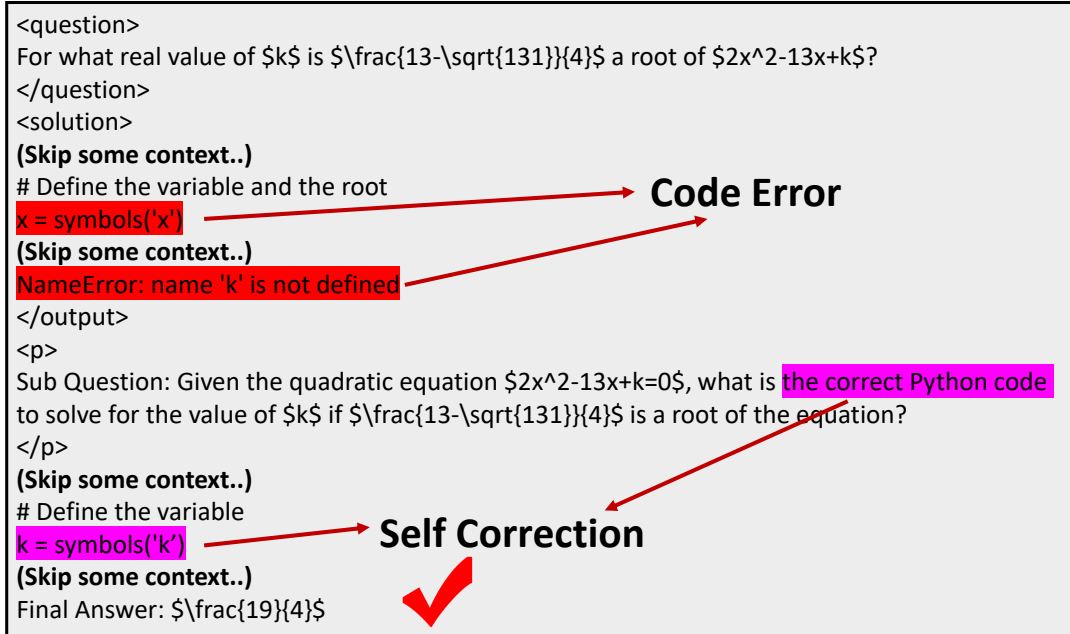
<question>
For what real value of \$k\$ is \$\frac{13-\sqrt{131}}{4}\$ a root of \$2x^2-13x+k\$?
</question>
<solution>
(Skip some context..)
# Define the variable and the root
x = symbols('x')
(Skip some context..)
NameError: name 'k' is not defined
</output>
<p>
Sub Question: Given the quadratic equation \$2x^2-13x+k=0\$, what is the correct Python code to solve for the value of \$k\$ if \$\frac{13-\sqrt{131}}{4}\$ is a root of the equation?
</p>
(Skip some context..)
# Define the variable
k = symbols('k')
(Skip some context..)
Final Answer: \$\frac{19}{4}\$

Code Error

Self Correction